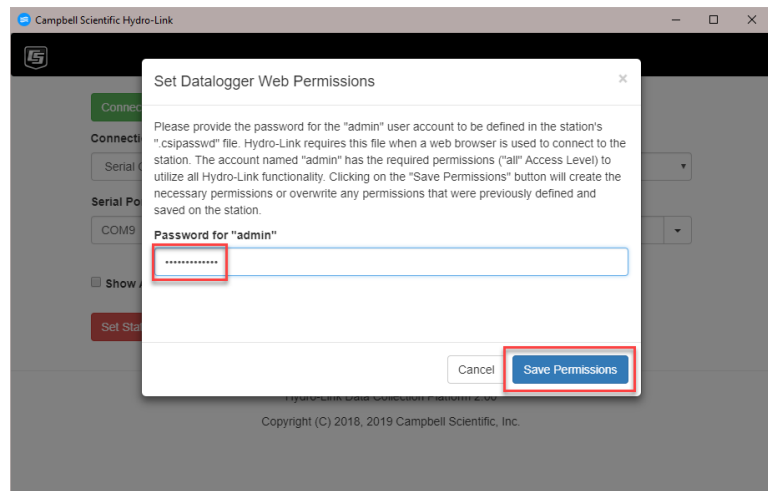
Campbell Scientific Hydro-Link

Connec

Connecti

Serial C

Serial Po

COM9

Show A

Set Stat

Set Datalogger Web Permissions

×

Please provide the password for the "admin" user account to be defined in the station's ".csipasswd" file. Hydro-Link requires this file when a web browser is used to connect to the station. The account named "admin" has the required permissions ("all" Access Level) to utilize all Hydro-Link functionality. Clicking on the "Save Permissions" button will create the necessary permissions or overwrite any permissions that were previously defined and saved on the station.

Password for "admin"

••••••••••••••

Cancel

Save Permissions

Hydro-Link Data Collection Platform 2.00

Copyright (C) 2018, 2019 Campbell Scientific, Inc.